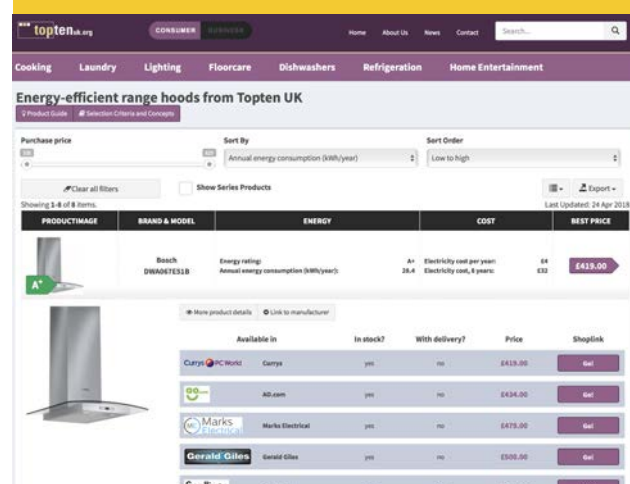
topten.uk.org CONSUMER BUSINESS Home About Us News Contact Search...

Cooking Laundry Lighting Floorcare Dishwashers Refrigeration Home Entertainment

Energy-efficient range hoods from Topten UK

Product Guide Selection Criteria and Concepts

Purchase price

Sort By
Annual energy consumption (kWh/year)

Sort Order
Low to high

Clear all filters

Show Series Products

Export

Showing 1-8 of 8 items.

Last Updated: 24 Apr 2018

| PRODUCTIMAGE | BRAND & MODEL | ENERGY | | COST | | BEST PRICE |
|---|---|---|---|---|---|---|
| A+ | Bosch DWA06TE51B | Energy rating: Annual energy consumption (kWh/year): | A+ 28.4 | Electricity cost per year: Electricity cost, 8 years: | £4 £32 | £419.00 |

More product details Link to manufacturer

| | Available in | In stock? | With delivery? | Price | Shoplink |
|---|---|---|---|---|---|
| Currys PC World | Currys | yes | no | £419.00 | Go! |
| AO | AO.com | yes | no | £434.00 | Go! |
| Marks Electrical | Marks Electrical | yes | no | £475.00 | Go! |
| Gerald Giles | Gerald Giles | yes | no | £500.00 | Go! |
| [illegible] | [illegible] | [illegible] | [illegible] | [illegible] | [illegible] |